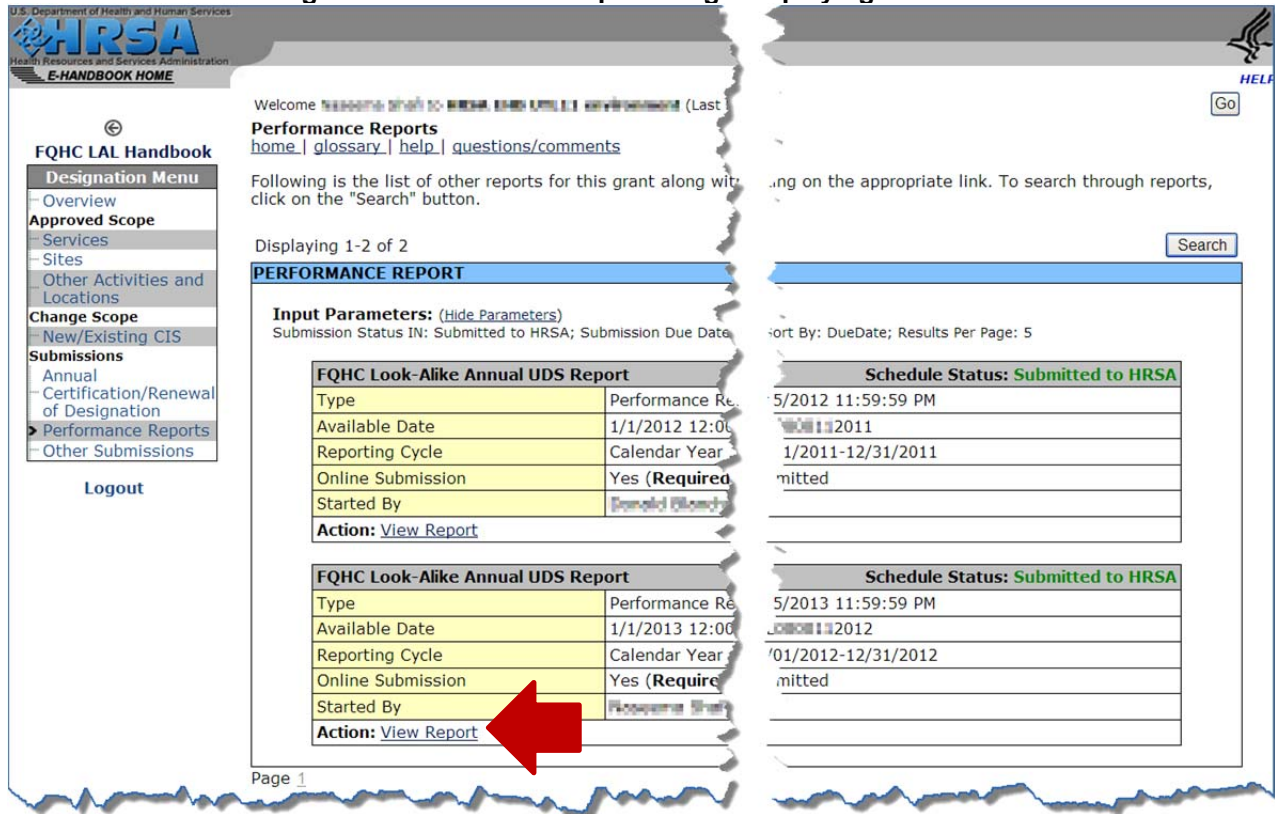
U.S. Department of Health and Human Services
HRSA
Health Resources and Services Administration
E-HANDBOOK HOME

HELP

Welcome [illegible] (Last

Go

FQHC LAL Handbook

Designation Menu
Overview
Approved Scope
Services
Sites
Other Activities and Locations
Change Scope
New/Existing CIS
Submissions
Annual Certification/Renewal of Designation
Performance Reports
Other Submissions

Logout

Performance Reports
home | glossary | help | questions/comments

Following is the list of other reports for this grant along wit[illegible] ing on the appropriate link. To search through reports, click on the "Search" button.

Displaying 1-2 of 2

Search

PERFORMANCE REPORT

Input Parameters: (Hide Parameters)
Submission Status IN: Submitted to HRSA; Submission Due Date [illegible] Sort By: DueDate; Results Per Page: 5

| FQHC Look-Alike Annual UDS Report | Schedule Status: Submitted to HRSA |
|---|---|
| Type | Performance Re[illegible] 5/2012 11:59:59 PM |
| Available Date | 1/1/2012 12:0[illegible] 2011 |
| Reporting Cycle | Calendar Year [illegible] 1/2011-12/31/2011 |
| Online Submission | Yes (Required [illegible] mitted |
| Started By | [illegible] |
| Action: View Report | |

| FQHC Look-Alike Annual UDS Report | Schedule Status: Submitted to HRSA |
|---|---|
| Type | Performance Re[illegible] 5/2013 11:59:59 PM |
| Available Date | 1/1/2013 12:0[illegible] 2012 |
| Reporting Cycle | Calendar Year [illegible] /01/2012-12/31/2012 |
| Online Submission | Yes (Require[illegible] mitted |
| Started By | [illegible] |
| Action: View Report | |

Page 1